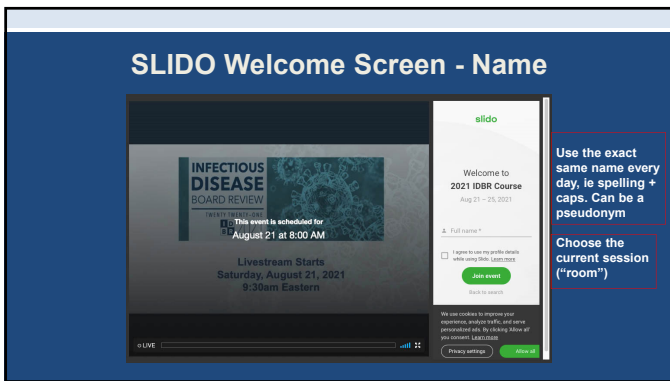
SLIDO Welcome Screen - Name

INFECTIOUS DISEASE BOARD REVIEW

TWENTY TWENTY-ONE

This event is scheduled for
August 21 at 8:00 AM

Livestream Starts
Saturday, August 21, 2021
9:30am Eastern

LIVE

slido

Welcome to
2021 IDBR Course
Aug 21 – 25, 2021

Full name *

I agree to use my profile details while using Slido. Learn more

Join event

Back to search

We use cookies to improve your experience, analyze traffic, and serve personalized ads. By clicking 'Allow all' you consent. Learn more

Privacy settings

Allow all

Use the exact same name every day, ie spelling + caps. Can be a pseudonym

Choose the current session ("room")